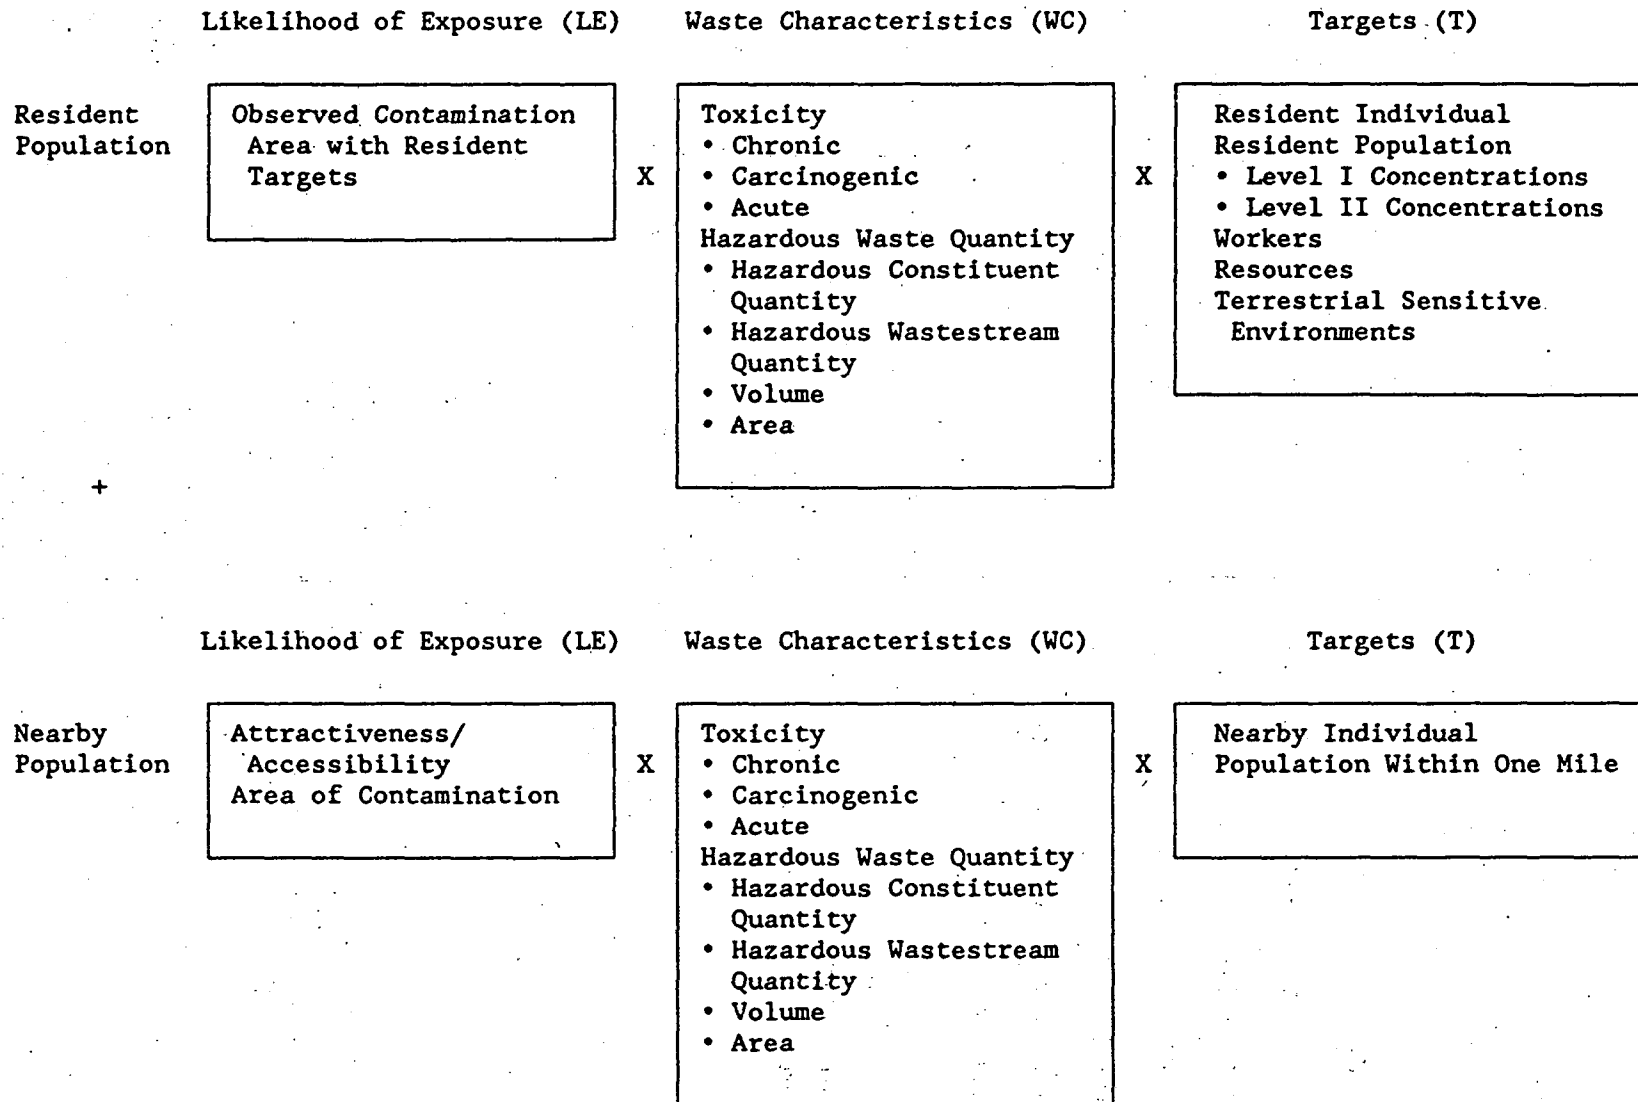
Likelihood of Exposure (LE)

Waste Characteristics (WC)

Targets (T)

Resident Population

Observed Contamination
Area with Resident Targets

X

Toxicity
• Chronic
• Carcinogenic
• Acute
Hazardous Waste Quantity
• Hazardous Constituent Quantity
• Hazardous Wastestream Quantity
• Volume
• Area

X

Resident Individual
Resident Population
• Level I Concentrations
• Level II Concentrations
Workers
Resources
Terrestrial Sensitive Environments

+

Likelihood of Exposure (LE)

Waste Characteristics (WC)

Targets (T)

Nearby Population

Attractiveness/ Accessibility
Area of Contamination

X

Toxicity
• Chronic
• Carcinogenic
• Acute
Hazardous Waste Quantity
• Hazardous Constituent Quantity
• Hazardous Wastestream Quantity
• Volume
• Area

X

Nearby Individual
Population Within One Mile